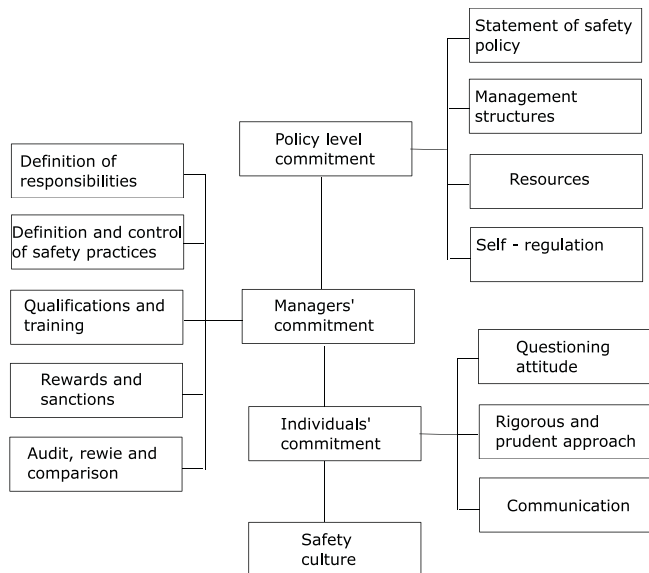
Statement of safety policy

Management structures

Resources

Self - regulation

Policy level commitment

Definition of responsibilities

Definition and control of safety practices

Qualifications and training

Rewards and sanctions

Audit, rewie and comparison

Managers' commitment

Questioning attitude

Rigorous and prudent approach

Communication

Individuals' commitment

Safety culture